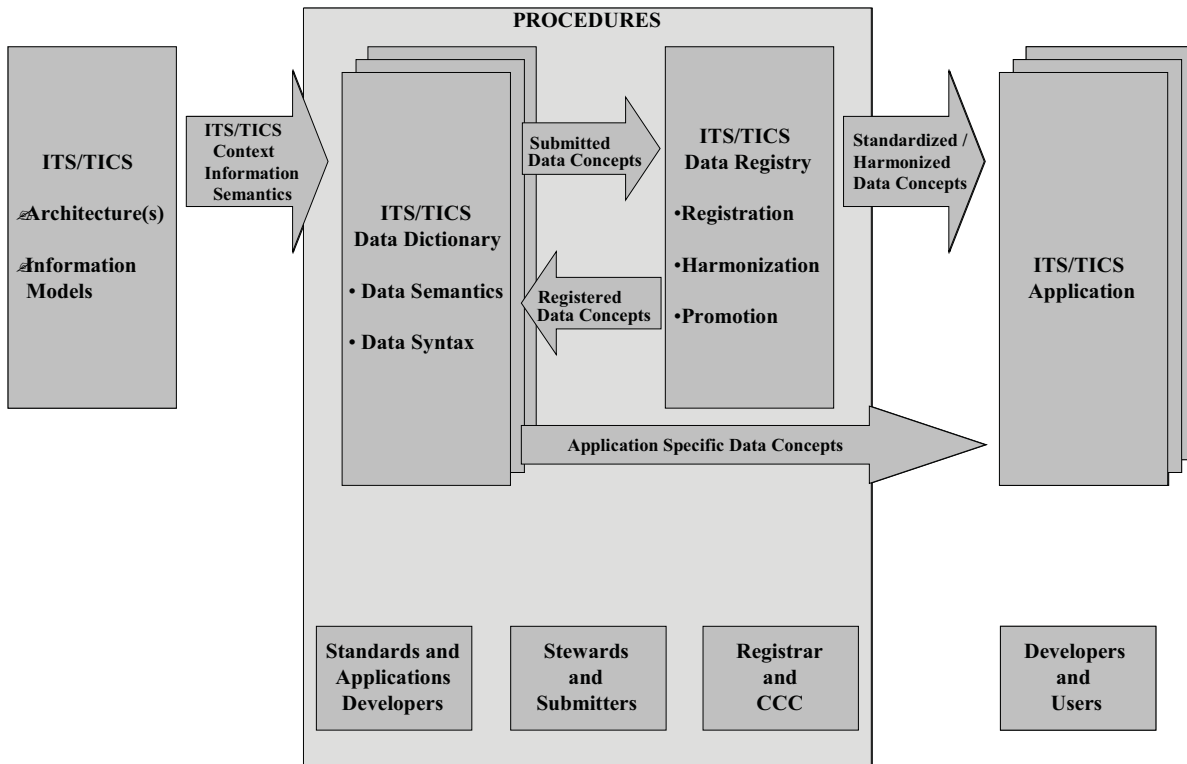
ITS/TICS

Architecture(s)

Information Models

ITS/TICS Context Information Semantics

PROCEDURES

ITS/TICS Data Dictionary

• Data Semantics

• Data Syntax

Submitted Data Concepts

Registered Data Concepts

ITS/TICS Data Registry

•Registration

•Harmonization

•Promotion

Standardized / Harmonized Data Concepts

ITS/TICS Application

Application Specific Data Concepts

Standards and Applications Developers

Stewards and Submitters

Registrar and CCC

Developers and Users